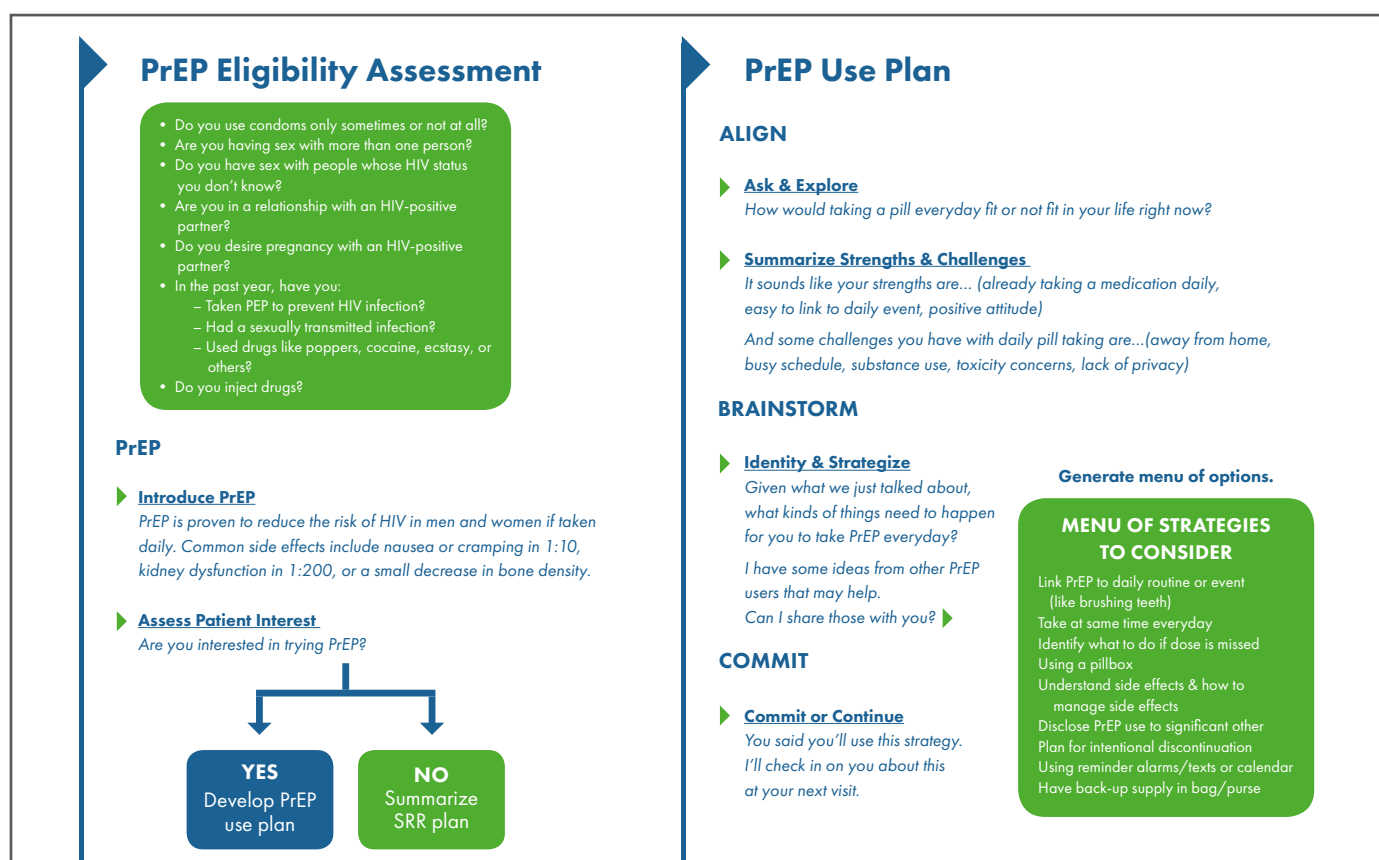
PrEP Eligibility Assessment

- Do you use condoms only sometimes or not at all?
- Are you having sex with more than one person?
- Do you have sex with people whose HIV status you don't know?
- Are you in a relationship with an HIV-positive partner?
- Do you desire pregnancy with an HIV-positive partner?
- In the past year, have you:
  – Taken PEP to prevent HIV infection?
  – Had a sexually transmitted infection?
  – Used drugs like poppers, cocaine, ecstasy, or others?
- Do you inject drugs?

PrEP

Introduce PrEP
PrEP is proven to reduce the risk of HIV in men and women if taken daily. Common side effects include nausea or cramping in 1:10, kidney dysfunction in 1:200, or a small decrease in bone density.

Assess Patient Interest
Are you interested in trying PrEP?

YES
Develop PrEP use plan

NO
Summarize SRR plan

PrEP Use Plan

ALIGN

Ask & Explore
How would taking a pill everyday fit or not fit in your life right now?

Summarize Strengths & Challenges
It sounds like your strengths are... (already taking a medication daily, easy to link to daily event, positive attitude)

And some challenges you have with daily pill taking are...(away from home, busy schedule, substance use, toxicity concerns, lack of privacy)

BRAINSTORM

Identity & Strategize
Given what we just talked about, what kinds of things need to happen for you to take PrEP everyday?

I have some ideas from other PrEP users that may help.
Can I share those with you?

Generate menu of options.

MENU OF STRATEGIES TO CONSIDER

Link PrEP to daily routine or event (like brushing teeth)
Take at same time everyday
Identify what to do if dose is missed
Using a pillbox
Understand side effects & how to manage side effects
Disclose PrEP use to significant other
Plan for intentional discontinuation
Using reminder alarms/texts or calendar
Have back-up supply in bag/purse

COMMIT

Commit or Continue
You said you'll use this strategy. I'll check in on you about this at your next visit.